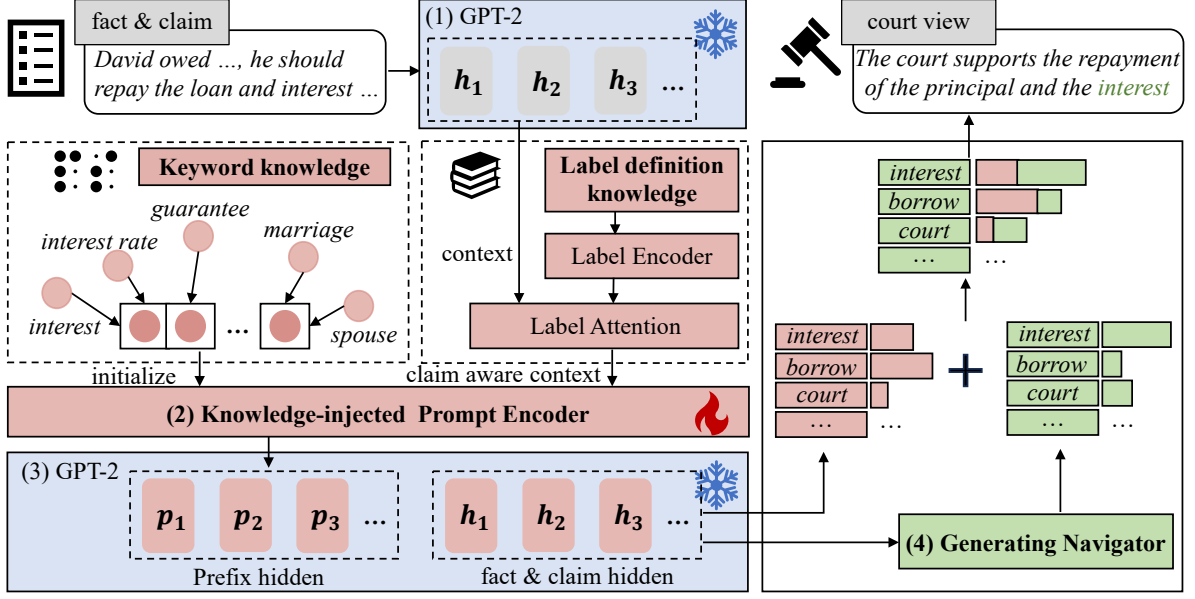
fact & claim

David owed ..., he should repay the loan and interest ...

(1) GPT-2

$h_1$ $h_2$ $h_3$ ...

court view

The court supports the repayment of the principal and the interest

Keyword knowledge

guarantee

interest rate

marriage

interest

spouse

...

Label definition knowledge

context

Label Encoder

Label Attention

interest

borrow

court

...

...

interest

borrow

court

...

...

+

interest

borrow

court

...

...

initialize

claim aware context

(2) Knowledge-injected Prompt Encoder

(3) GPT-2

$p_1$ $p_2$ $p_3$ ...

$h_1$ $h_2$ $h_3$ ...

Prefix hidden

fact & claim hidden

(4) Generating Navigator